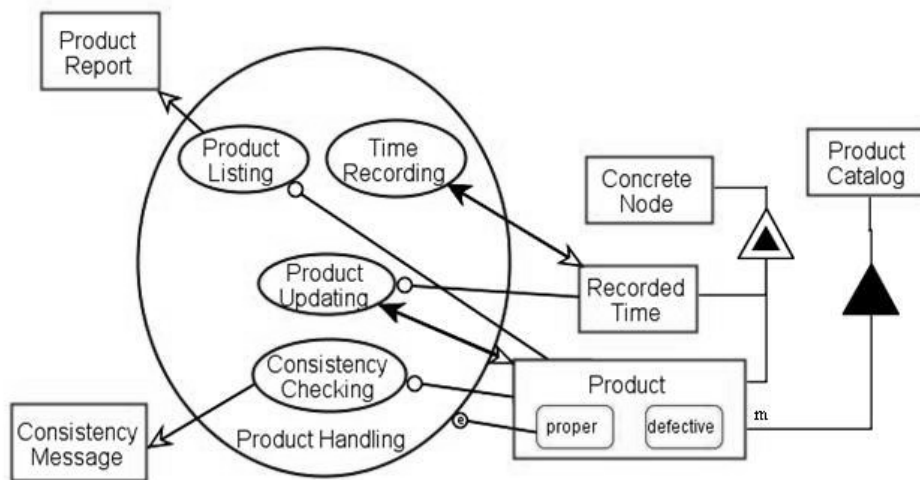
Product Report

Product Listing

Time Recording

Concrete Node

Product Catalog

Product Updating

Recorded Time

Consistency Checking

Product

proper

defective

m

e

Consistency Message

Product Handling